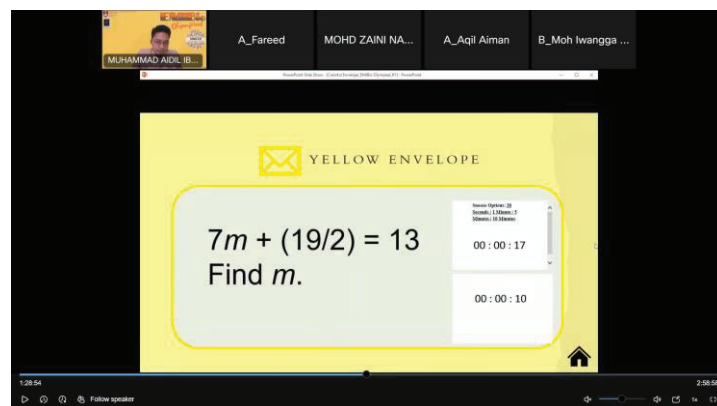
MUHAMMAD AIDIL IB...

A_Fareed

MOHD ZAINI NA...

A_Aqil Aiman

B_Moh Iwangga ...

PowerPoint Slide Show - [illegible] - PowerPoint

YELLOW ENVELOPE

$7m + (19/2) = 13$
Find $m$.

Session Options: 30 Seconds / 1 Minute / 5 Minutes / 10 Minutes

00 : 00 : 17

00 : 00 : 10

1:28:54

2:58:5

Follow speaker

1x